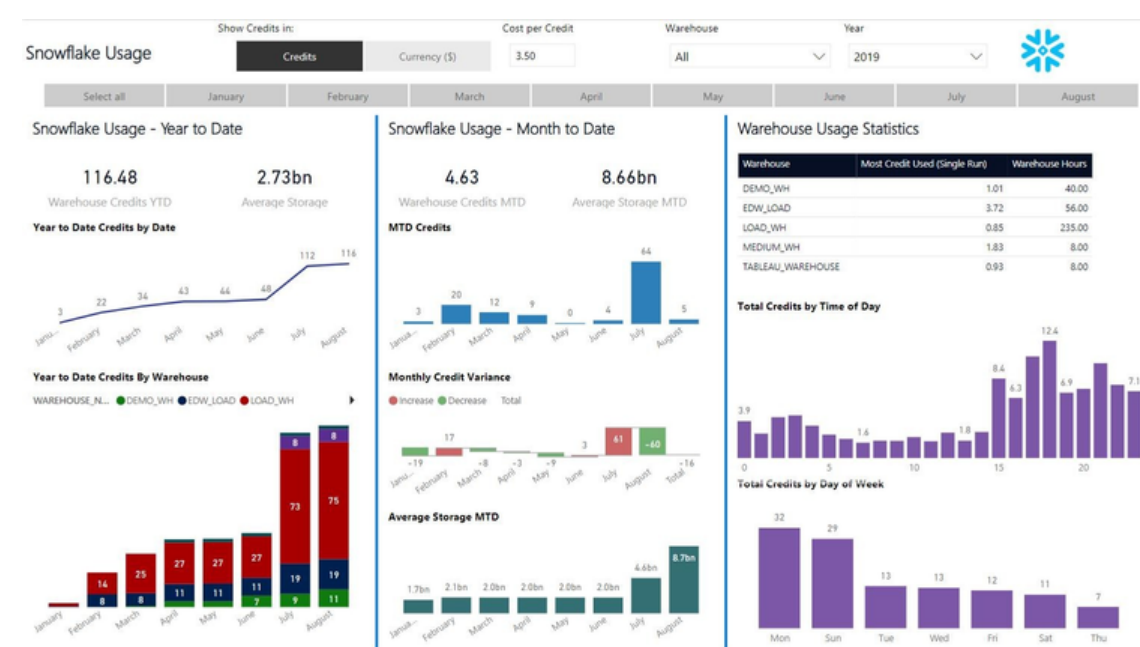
Snowflake Usage

Show Credits in:
Credits
Currency ($)

Cost per Credit
3.50

Warehouse
All

Year
2019

Select all | January | February | March | April | May | June | July | August

Snowflake Usage - Year to Date

116.48
Warehouse Credits YTD

2.73bn
Average Storage

Year to Date Credits by Date

3, 22, 34, 43, 44, 48, 112, 116
January, February, March, April, May, June, July, August

Year to Date Credits By Warehouse

WAREHOUSE_N... DEMO_WH EDW_LOAD LOAD_WH

14, 25, 27, 27, 27, 73, 75, 8, 8, 11, 11, 11, 19, 19, 7, 9, 11, 8, 8
January, February, March, April, May, June, July, August

Snowflake Usage - Month to Date

4.63
Warehouse Credits MTD

8.66bn
Average Storage MTD

MTD Credits

3, 20, 12, 9, 0, 4, 64, 5
January, February, March, April, May, June, July, August

Monthly Credit Variance

Increase Decrease Total

-19, 17, -8, -3, -9, 3, 61, -60, -16
January, February, March, April, May, June, July, August

Average Storage MTD

1.7bn, 2.1bn, 2.0bn, 2.0bn, 2.0bn, 2.0bn, 4.6bn, 8.7bn
January, February, March, April, May, June, July, August

Warehouse Usage Statistics

| Warehouse | Most Credit Used (Single Run) | Warehouse Hours |
|---|---|---|
| DEMO_WH | 1.01 | 40.00 |
| EDW_LOAD | 3.72 | 56.00 |
| LOAD_WH | 0.85 | 235.00 |
| MEDIUM_WH | 1.83 | 8.00 |
| TABLEAU_WAREHOUSE | 0.93 | 8.00 |

Total Credits by Time of Day

3.9, 1.6, 1.8, 8.4, 6.3, 12.4, 6.9, 7.1
0, 5, 10, 15, 20

Total Credits by Day of Week

32, 29, 13, 13, 12, 11, 7
Mon, Sun, Tue, Wed, Fri, Sat, Thu